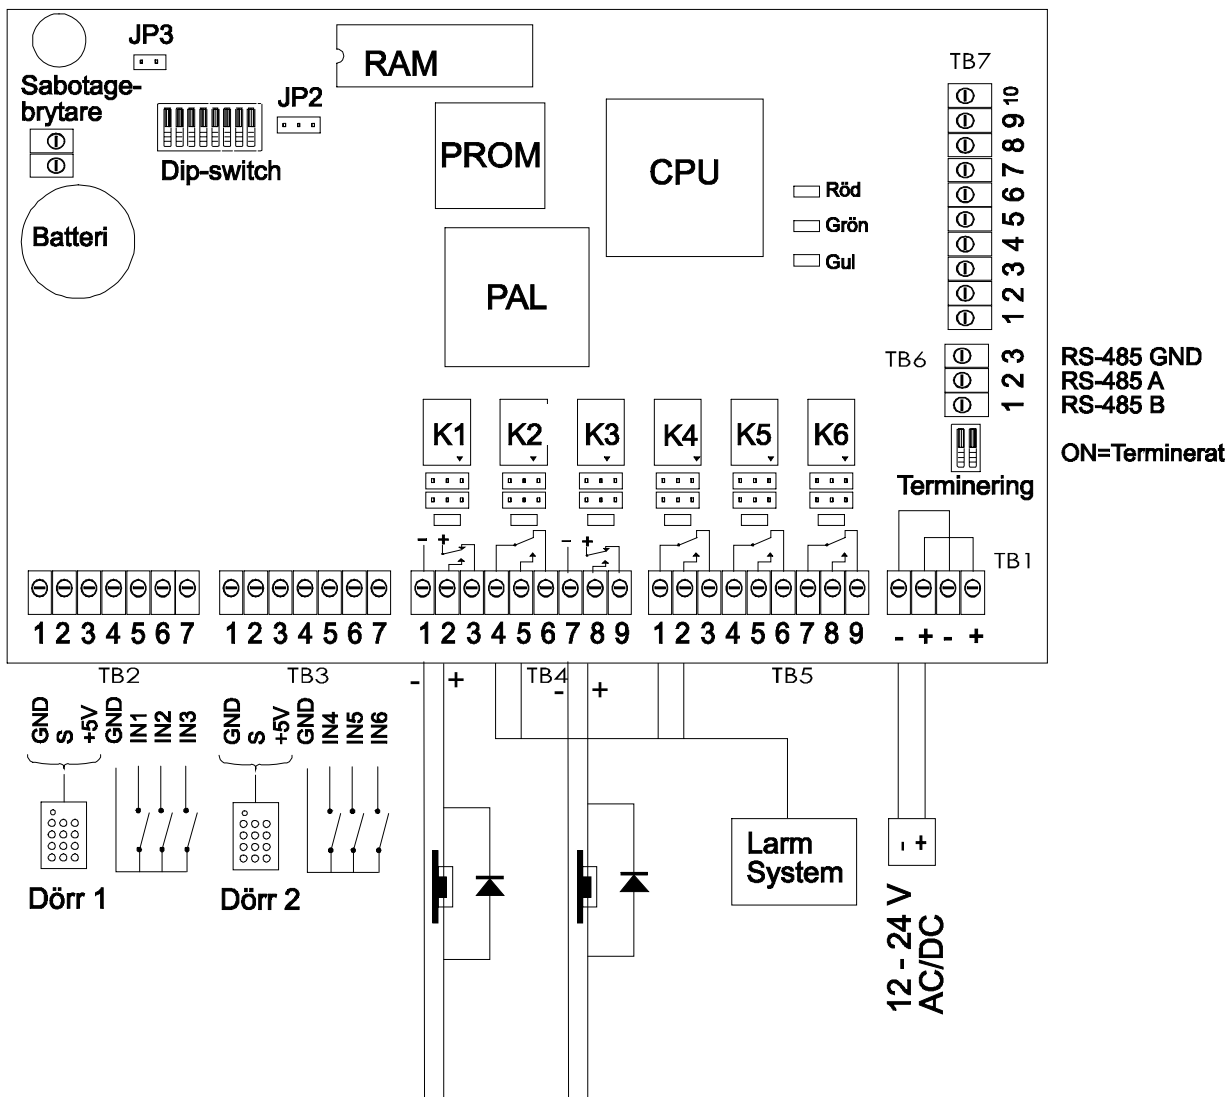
JP3
Sabotagebrytare
RAM
JP2
Dip-switch
Batteri
PROM
CPU
PAL
Röd
Grön
Gul
TB7
10 9 8 7 6 5 4 3 2 1
TB6
3 2 1
RS-485 GND
RS-485 A
RS-485 B
ON=Terminerat
Terminering
K1 K2 K3 K4 K5 K6
- +
- +
TB1
1 2 3 4 5 6 7
1 2 3 4 5 6 7
1 2 3 4 5 6 7 8 9
1 2 3 4 5 6 7 8 9
- + - +
TB2
TB3
TB4
TB5
- +
- +
GND S +5V GND IN1 IN2 IN3
GND S +5V GND IN4 IN5 IN6
Dörr 1
Dörr 2
Larm System
- +
12 - 24 V AC/DC